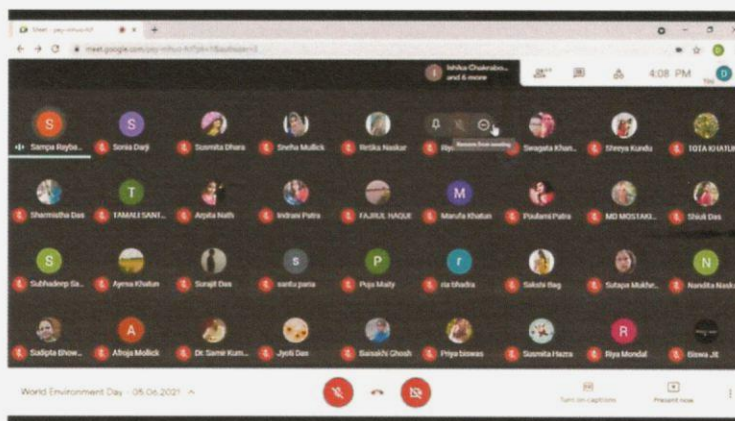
Meet - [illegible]

meet.google.com/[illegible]

Ishika Chakrabo... and 6 more

4:08 PM

You

Sampa Rayba...
Sonia Darji
Susmita Dhara
Sneha Mullick
Ritika Naskar
Riy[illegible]
Remove from meeting
Swagata Khan...
Shreya Kundu
TOTA KHATUN

Sharmistha Das
TAMALI SANT...
Arpita Nath
Indrani Patra
FAJRUL HAQUE
Marufa Khatun
Poulami Patra
MD MOSTAKI...
Shiuli Das

Subhadeep Sa...
Ayesa Khatun
Surajit Das
santu paria
Puja Maity
ria bhadra
Sakshi Bag
Sutapa Mukhe...
Nandita Nask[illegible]

Sadipta Bhow...
Afroja Mollick
Dr. Samir Kum...
Jyoti Das
Baisakhi Ghosh
Priya biswas
Susmita Hazra
Riya Mondal
Biswa JE

World Environment Day - 05.06.2021

Turn on captions
Present now